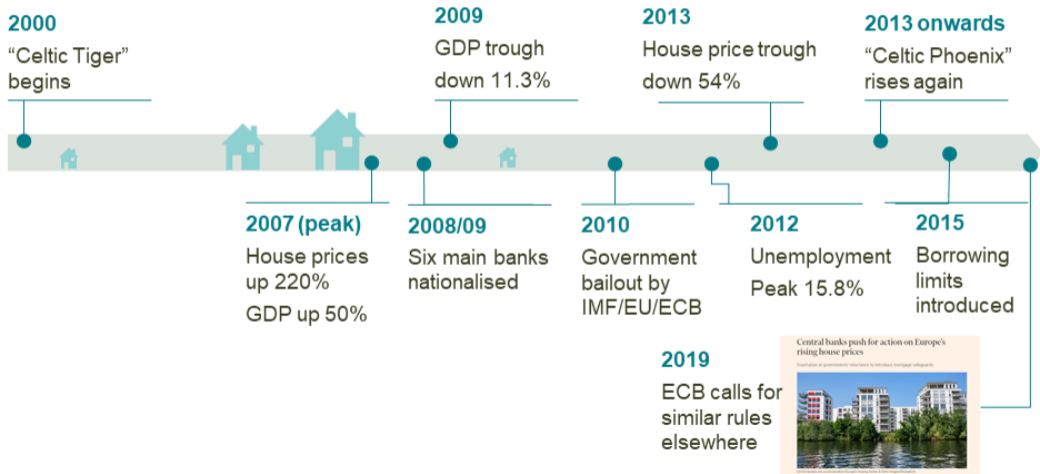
2000
“Celtic Tiger” begins

2009
GDP trough down 11.3%

2013
House price trough down 54%

2013 onwards
“Celtic Phoenix” rises again

2007 (peak)
House prices up 220%
GDP up 50%

2008/09
Six main banks nationalised

2010
Government bailout by IMF/EU/ECB

2012
Unemployment Peak 15.8%

2015
Borrowing limits introduced

2019
ECB calls for similar rules elsewhere

Central banks push for action on Europe's rising house prices

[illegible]

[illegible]